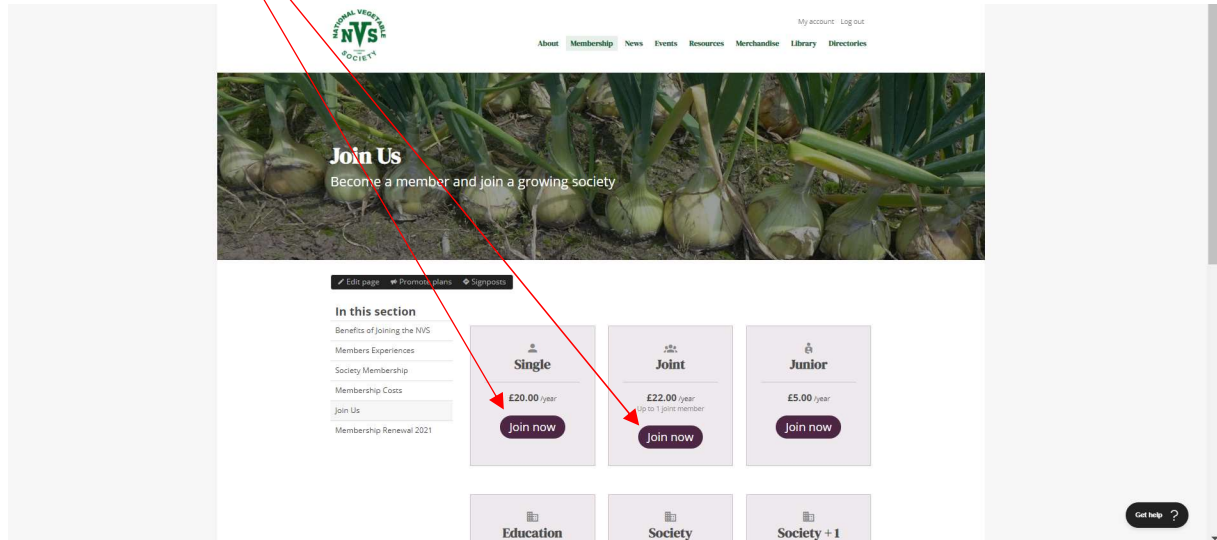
NATIONAL VEGETABLE NVS SOCIETY

My account Log out

About Membership News Events Resources Merchandise Library Directories

Join Us

Become a member and join a growing society

Edit page Promote plans Signposts

In this section

Benefits of Joining the NVS

Members Experiences

Society Membership

Membership Costs

Join Us

Membership Renewal 2021

Single

£20.00 /year

Join now

Joint

£22.00 /year

Up to 1 joint member

Join now

Junior

£5.00 /year

Join now

Education

Society

Society + 1

Get help ?